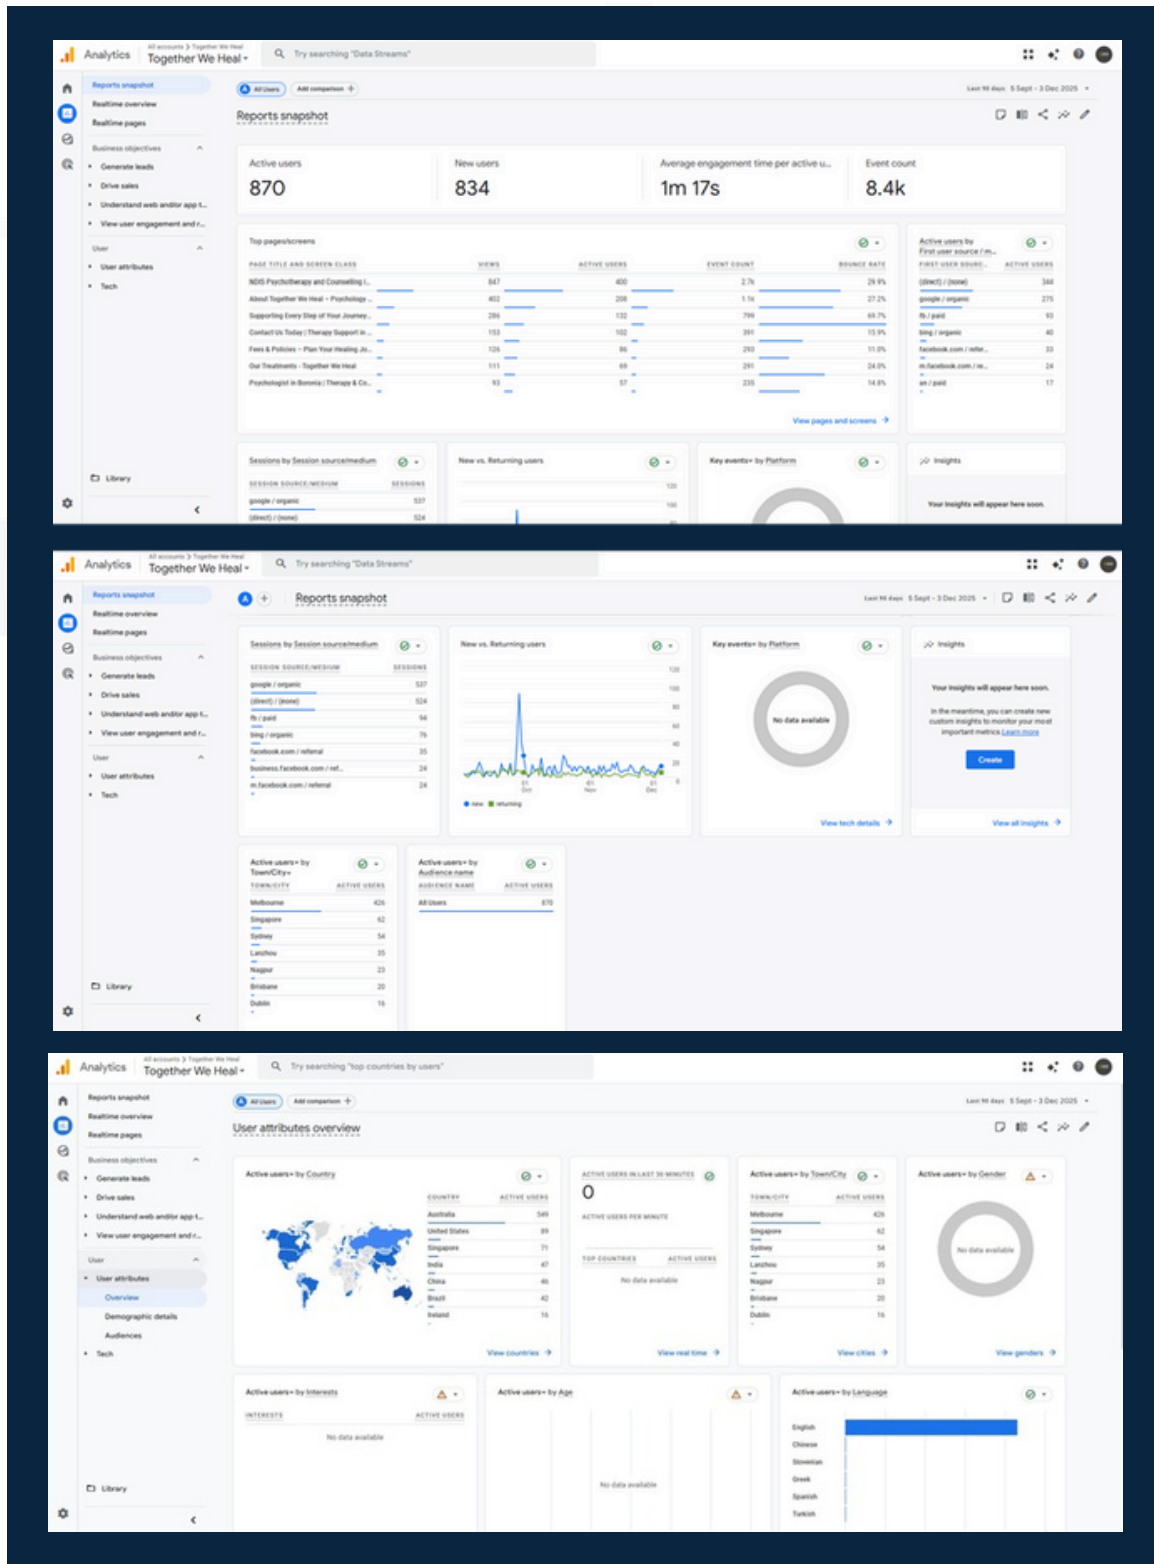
Analytics All accounts > Together We Heal Together We Heal ▾ Try searching "Data Streams"

Reports snapshot
Realtime overview
Realtime pages
Business objectives
Generate leads
Drive sales
Understand web and/or app t...
View user engagement and r...
User
User attributes
Tech
Library

All Users Add comparison +
Last 90 days 5 Sept - 3 Dec 2025 ▾

Reports snapshot

Active users
870

New users
834

Average engagement time per active u...
1m 17s

Event count
8.4k

Top pages/screens

| PAGE TITLE AND SCREEN CLASS | VIEWS | ACTIVE USERS | EVENT COUNT | BOUNCE RATE |
|---|---|---|---|---|
| NDIS Psychotherapy and Counselling i... | 847 | 400 | 2.7k | 29.9% |
| About Together We Heal – Psychology ... | 402 | 208 | 1.1k | 27.2% |
| Supporting Every Step of Your Journey... | 286 | 132 | 799 | 69.7% |
| Contact Us Today \| Therapy Support in ... | 153 | 102 | 391 | 15.9% |
| Fees & Policies – Plan Your Healing Jo... | 126 | 86 | 293 | 11.0% |
| Our Treatments - Together We Heal | 111 | 69 | 291 | 24.0% |
| Psychologist in Boronia \| Therapy & Co... | 93 | 57 | 235 | 14.8% |

View pages and screens →

Active users by First user source / m...

| FIRST USER SOURCE... | ACTIVE USERS |
|---|---|
| (direct) / (none) | 344 |
| google / organic | 275 |
| fb / paid | 93 |
| bing / organic | 40 |
| facebook.com / refer... | 33 |
| m.facebook.com / re... | 24 |
| an / paid | 17 |

Sessions by Session source/medium

| SESSION SOURCE/MEDIUM | SESSIONS |
|---|---|
| google / organic | 537 |
| (direct) / (none) | 524 |

New vs. Returning users
Key events by Platform
Insights
Your insights will appear here soon.

Analytics All accounts > Together We Heal Together We Heal ▾ Try searching "Data Streams"

Reports snapshot
Last 90 days 5 Sept - 3 Dec 2025 ▾

Sessions by Session source/medium

| SESSION SOURCE/MEDIUM | SESSIONS |
|---|---|
| google / organic | 537 |
| (direct) / (none) | 524 |
| fb / paid | 94 |
| bing / organic | 76 |
| facebook.com / referral | 35 |
| business.facebook.com / ref... | 24 |
| m.facebook.com / referral | 24 |

New vs. Returning users
120 100 80 60 40 20 0
01 Oct 01 Nov 01 Dec
● new ● returning

Key events by Platform
No data available
View tech details →

Insights
Your insights will appear here soon.
In the meantime, you can create new custom insights to monitor your most important metrics Learn more
Create
View all insights →

Active users by Town/City

| TOWN/CITY | ACTIVE USERS |
|---|---|
| Melbourne | 426 |
| Singapore | 62 |
| Sydney | 54 |
| Lanzhou | 35 |
| Nagpur | 23 |
| Brisbane | 20 |
| Dublin | 16 |

Active users by Audience name

| AUDIENCE NAME | ACTIVE USERS |
|---|---|
| All Users | 870 |

Library

Analytics All accounts > Together We Heal Together We Heal ▾ Try searching "top countries by users"

Reports snapshot
Realtime overview
Realtime pages
Business objectives
Generate leads
Drive sales
Understand web and/or app t...
View user engagement and r...
User
User attributes
Overview
Demographic details
Audiences
Tech
Library

All Users Add comparison +
Last 90 days 5 Sept - 3 Dec 2025 ▾

User attributes overview

Active users by Country

| COUNTRY | ACTIVE USERS |
|---|---|
| Australia | 549 |
| United States | 89 |
| Singapore | 71 |
| India | 47 |
| China | 46 |
| Brazil | 42 |
| Ireland | 16 |

View countries →

ACTIVE USERS IN LAST 30 MINUTES
0
ACTIVE USERS PER MINUTE
TOP COUNTRIES ACTIVE USERS
No data available
View real time →

Active users by Town/City

| TOWN/CITY | ACTIVE USERS |
|---|---|
| Melbourne | 426 |
| Singapore | 62 |
| Sydney | 54 |
| Lanzhou | 35 |
| Nagpur | 23 |
| Brisbane | 20 |
| Dublin | 16 |

View cities →

Active users by Gender
No data available
View genders →

Active users by Interests
INTERESTS ACTIVE USERS
No data available

Active users by Age
No data available

Active users by Language
English
Chinese
Slovenian
Greek
Spanish
Turkish